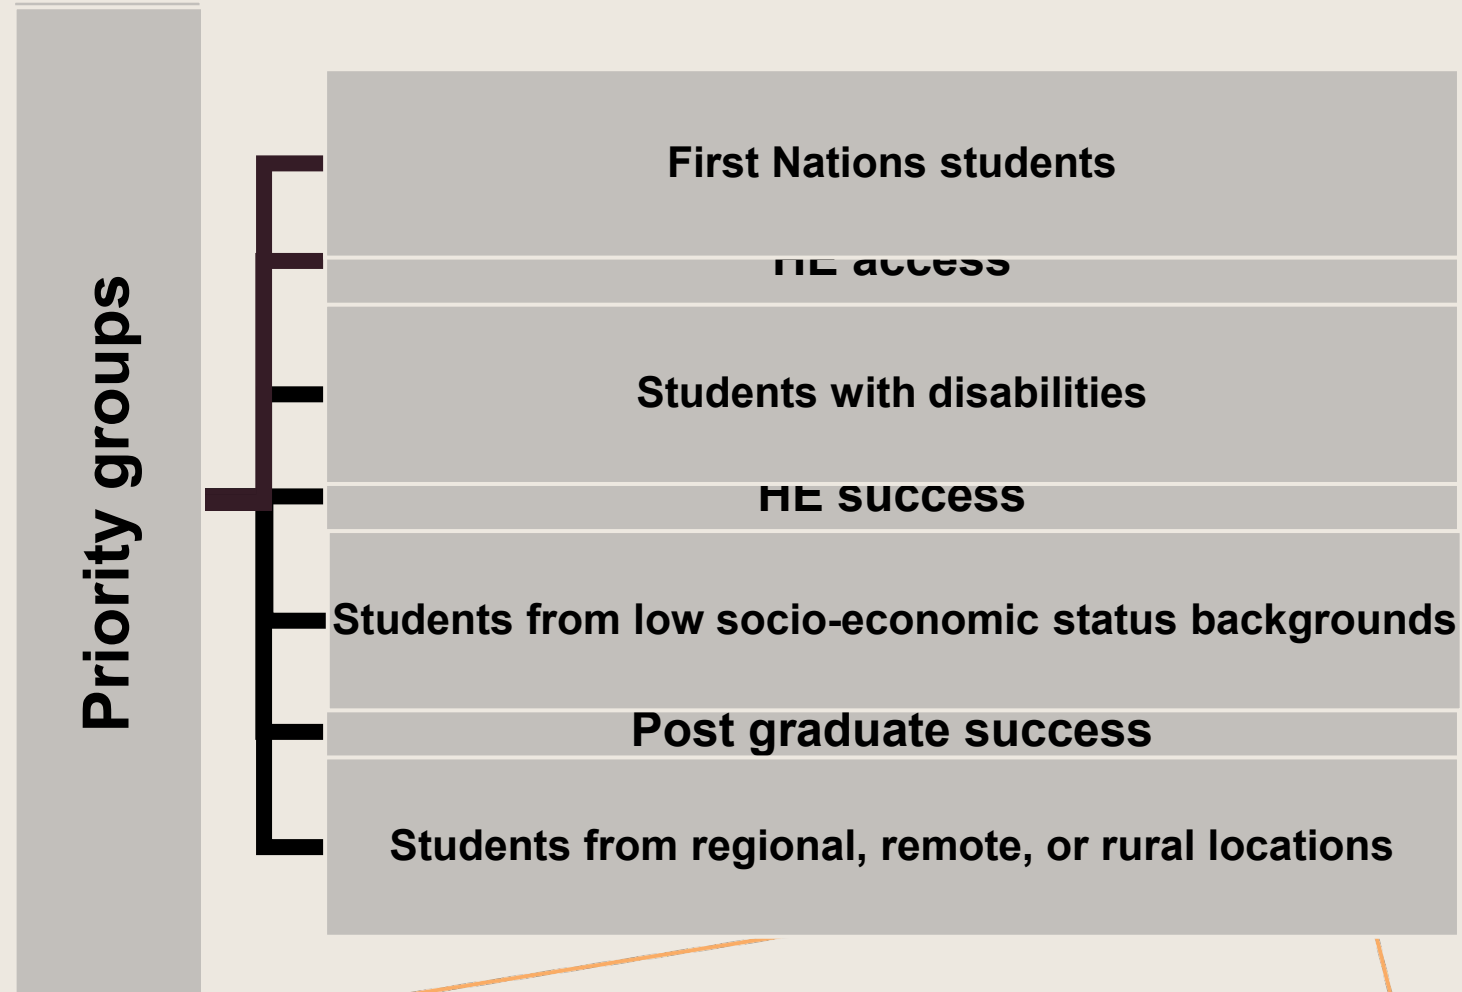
Priority groups

First Nations students

HE access

Students with disabilities

HE success

Students from low socio-economic status backgrounds

Post graduate success

Students from regional, remote, or rural locations